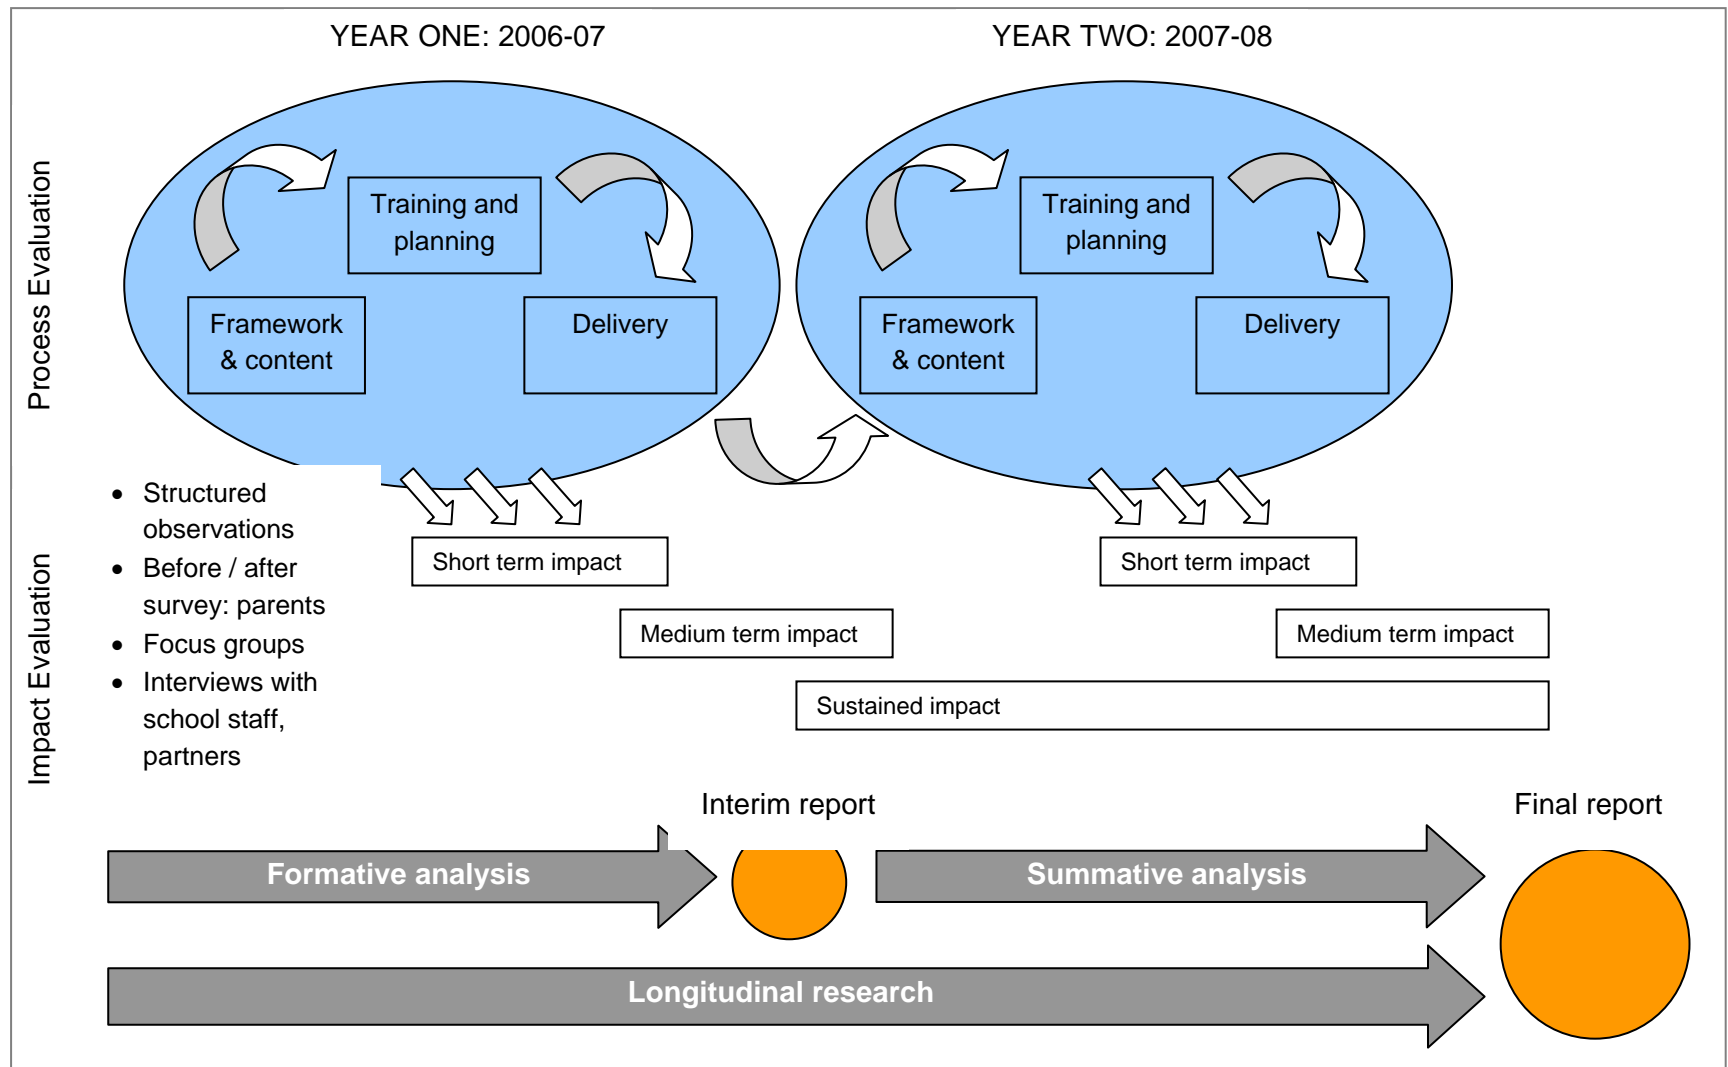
YEAR ONE: 2006-07

YEAR TWO: 2007-08

Process Evaluation

Training and planning

Framework & content

Delivery

Training and planning

Framework & content

Delivery

Impact Evaluation

- Structured observations
- Before / after survey: parents
- Focus groups
- Interviews with school staff, partners

Short term impact

Medium term impact

Short term impact

Medium term impact

Sustained impact

Interim report

Final report

Formative analysis

Summative analysis

Longitudinal research